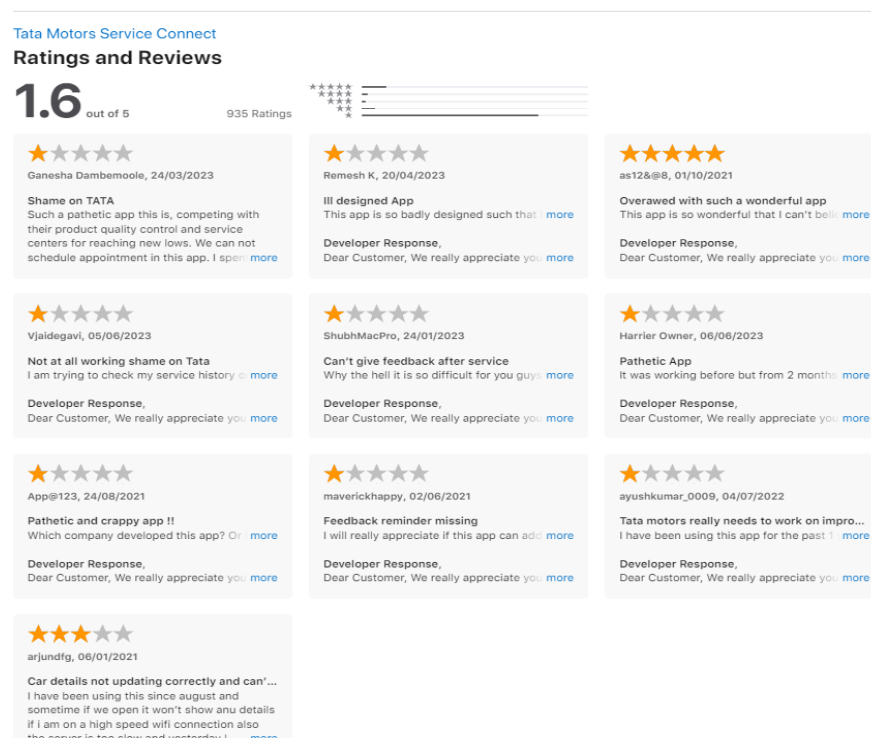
Tata Motors Service Connect

Ratings and Reviews

1.6 out of 5

935 Ratings

Ganesha Dambemoole, 24/03/2023

Shame on TATA

Such a pathetic app this is, competing with their product quality control and service centers for reaching new lows. We can not schedule appointment in this app. I spen more

Remesh K, 20/04/2023

Ill designed App

This app is so badly designed such that more

Developer Response,

Dear Customer, We really appreciate you more

as12&@8, 01/10/2021

Overawed with such a wonderful app

This app is so wonderful that I can't beli more

Developer Response,

Dear Customer, We really appreciate you more

Vjaidegavi, 05/06/2023

Not at all working shame on Tata

I am trying to check my service history more

Developer Response,

Dear Customer, We really appreciate you more

ShubhMacPro, 24/01/2023

Can't give feedback after service

Why the hell it is so difficult for you guys more

Developer Response,

Dear Customer, We really appreciate you more

Harrier Owner, 06/06/2023

Pathetic App

It was working before but from 2 months more

Developer Response,

Dear Customer, We really appreciate you more

App@123, 24/08/2021

Pathetic and crappy app !!

Which company developed this app? Or more

Developer Response,

Dear Customer, We really appreciate you more

maverickhappy, 02/06/2021

Feedback reminder missing

I will really appreciate if this app can add more

Developer Response,

Dear Customer, We really appreciate you more

ayushkumar_0009, 04/07/2022

Tata motors really needs to work on impro...

I have been using this app for the past 1 more

Developer Response,

Dear Customer, We really appreciate you more

arjundfg, 06/01/2021

Car details not updating correctly and can'...

I have been using this since august and sometime if we open it won't show anu details if i am on a high speed wifi connection also the server is too slow and yesterday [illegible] more